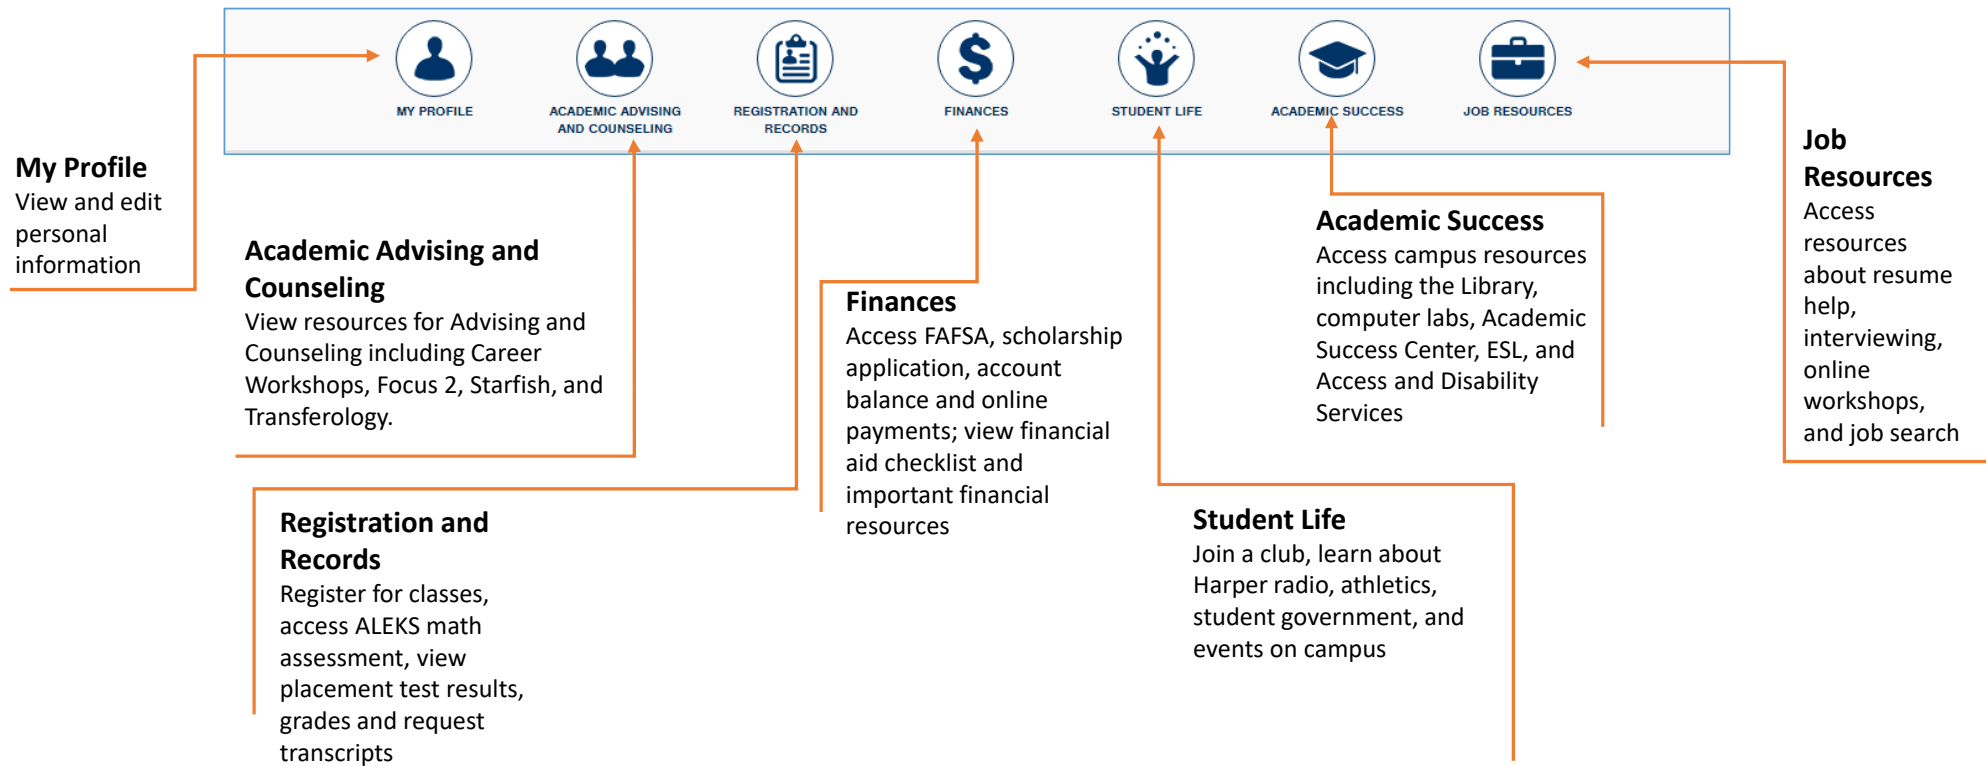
MY PROFILE

ACADEMIC ADVISING AND COUNSELING

REGISTRATION AND RECORDS

FINANCES

STUDENT LIFE

ACADEMIC SUCCESS

JOB RESOURCES

**My Profile**
View and edit personal information

**Academic Advising and Counseling**
View resources for Advising and Counseling including Career Workshops, Focus 2, Starfish, and Transferology.

**Registration and Records**
Register for classes, access ALEKS math assessment, view placement test results, grades and request transcripts

**Finances**
Access FAFSA, scholarship application, account balance and online payments; view financial aid checklist and important financial resources

**Student Life**
Join a club, learn about Harper radio, athletics, student government, and events on campus

**Academic Success**
Access campus resources including the Library, computer labs, Academic Success Center, ESL, and Access and Disability Services

**Job Resources**
Access resources about resume help, interviewing, online workshops, and job search